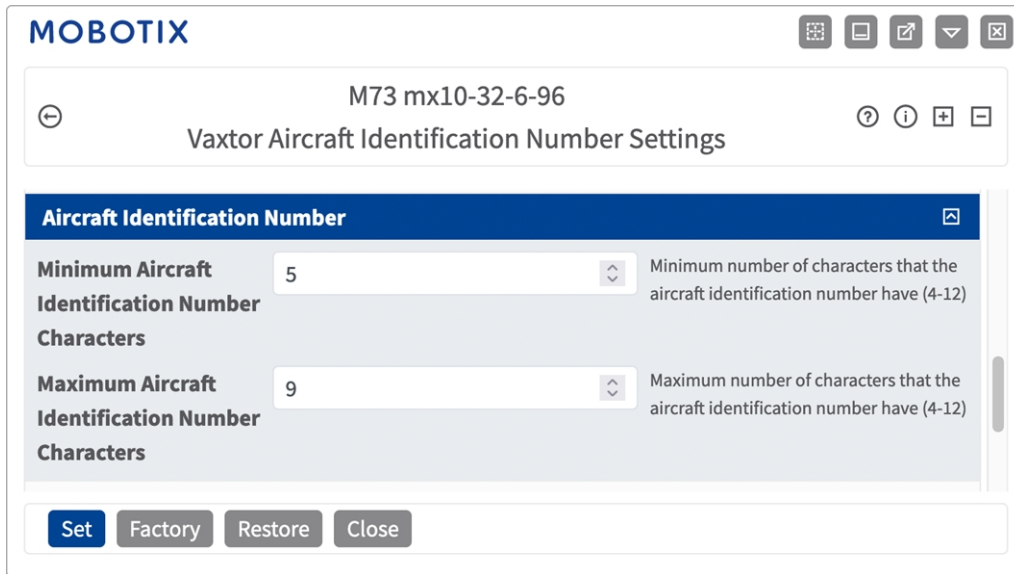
MOBOTIX

M73 mx10-32-6-96
Vaxtor Aircraft Identification Number Settings

Aircraft Identification Number

| | | |
|---|---|---|
| Minimum Aircraft Identification Number Characters | 5 | Minimum number of characters that the aircraft identification number have (4-12) |
| Maximum Aircraft Identification Number Characters | 9 | Maximum number of characters that the aircraft identification number have (4-12) |

Set Factory Restore Close